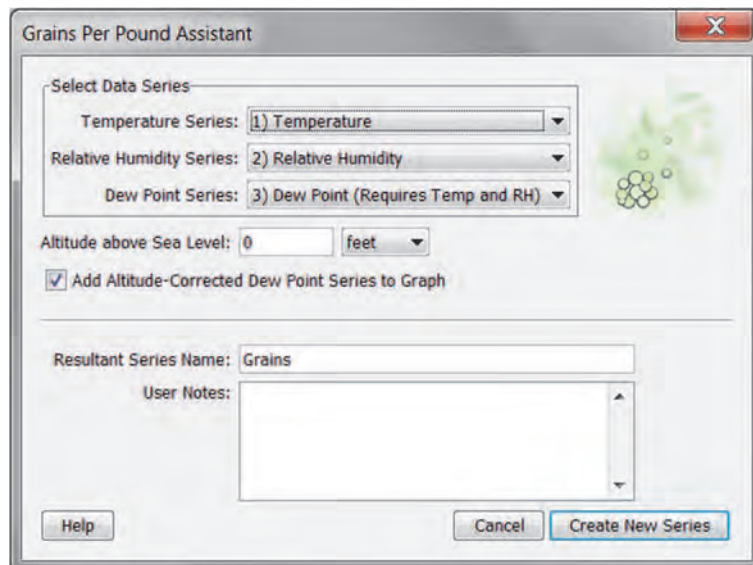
Grains Per Pound Assistant

Select Data Series

Temperature Series: 1) Temperature

Relative Humidity Series: 2) Relative Humidity

Dew Point Series: 3) Dew Point (Requires Temp and RH)

Altitude above Sea Level: 0 feet

Add Altitude-Corrected Dew Point Series to Graph

Resultant Series Name: Grains

User Notes:

Help

Cancel

Create New Series